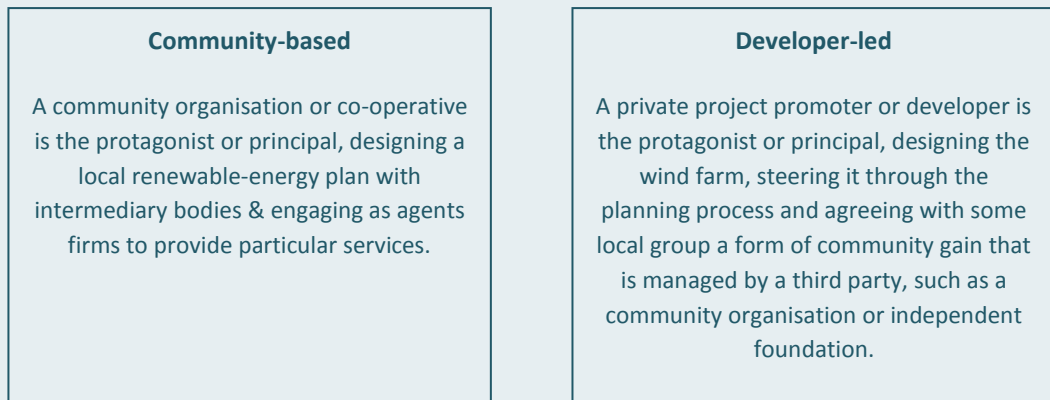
Community-based

A community organisation or co-operative is the protagonist or principal, designing a local renewable-energy plan with intermediary bodies & engaging as agents firms to provide particular services.

Developer-led

A private project promoter or developer is the protagonist or principal, designing the wind farm, steering it through the planning process and agreeing with some local group a form of community gain that is managed by a third party, such as a community organisation or independent foundation.